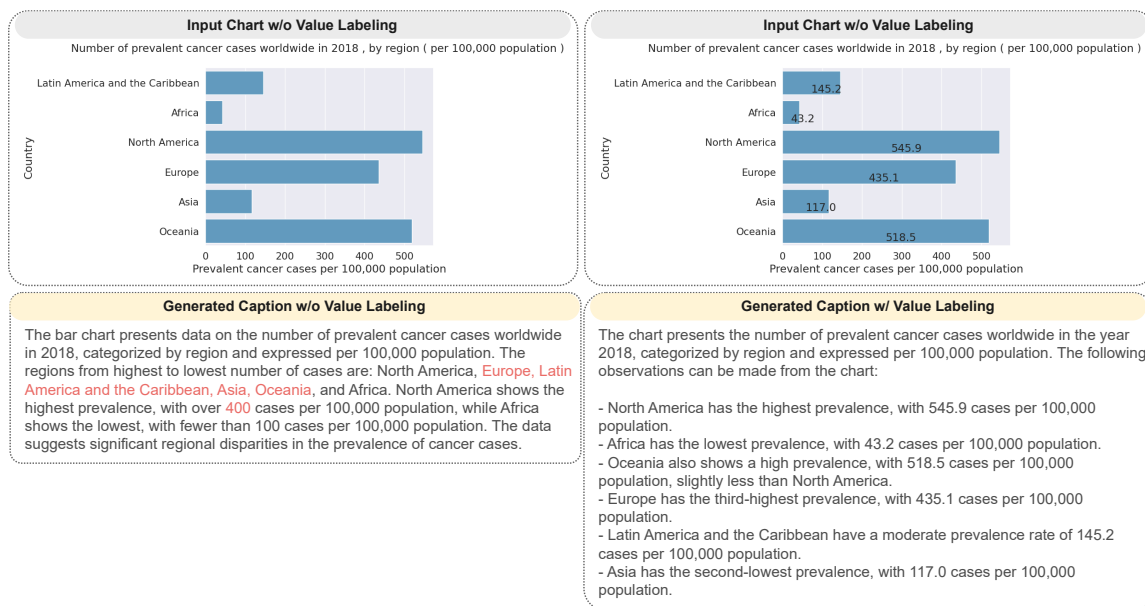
Input Chart w/o Value Labeling

Number of prevalent cancer cases worldwide in 2018 , by region ( per 100,000 population )

Country

Latin America and the Caribbean
Africa
North America
Europe
Asia
Oceania

0 100 200 300 400 500
Prevalent cancer cases per 100,000 population

Input Chart w/o Value Labeling

Number of prevalent cancer cases worldwide in 2018 , by region ( per 100,000 population )

Country

Latin America and the Caribbean 145.2
Africa 43.2
North America 545.9
Europe 435.1
Asia 117.0
Oceania 518.5

0 100 200 300 400 500
Prevalent cancer cases per 100,000 population

Generated Caption w/o Value Labeling

The bar chart presents data on the number of prevalent cancer cases worldwide in 2018, categorized by region and expressed per 100,000 population. The regions from highest to lowest number of cases are: North America, Europe, Latin America and the Caribbean, Asia, Oceania, and Africa. North America shows the highest prevalence, with over 400 cases per 100,000 population, while Africa shows the lowest, with fewer than 100 cases per 100,000 population. The data suggests significant regional disparities in the prevalence of cancer cases.

Generated Caption w/ Value Labeling

The chart presents the number of prevalent cancer cases worldwide in the year 2018, categorized by region and expressed per 100,000 population. The following observations can be made from the chart:

- North America has the highest prevalence, with 545.9 cases per 100,000 population.
- Africa has the lowest prevalence, with 43.2 cases per 100,000 population.
- Oceania also shows a high prevalence, with 518.5 cases per 100,000 population, slightly less than North America.
- Europe has the third-highest prevalence, with 435.1 cases per 100,000 population.
- Latin America and the Caribbean have a moderate prevalence rate of 145.2 cases per 100,000 population.
- Asia has the second-lowest prevalence, with 117.0 cases per 100,000 population.